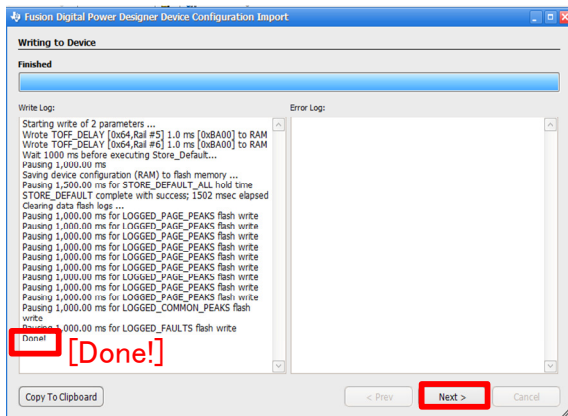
Fusion Digital Power Designer Device Configuration Import

Writing to Device

Finished

Write Log:

Starting write of 2 parameters ...
Wrote TOFF_DELAY [0x64,Rail #5] 1.0 ms [0xBA00] to RAM
Wrote TOFF_DELAY [0x64,Rail #6] 1.0 ms [0xBA00] to RAM
Wait 1000 ms before executing Store_Default...
Pausing 1,000.00 ms
Saving device configuration (RAM) to flash memory ...
Pausing 1,500.00 ms for STORE_DEFAULT_ALL hold time
STORE_DEFAULT complete with success; 1502 msec elapsed
Clearing data flash logs ...
Pausing 1,000.00 ms for LOGGED_PAGE_PEAKS flash write
Pausing 1,000.00 ms for LOGGED_PAGE_PEAKS flash write
Pausing 1,000.00 ms for LOGGED_PAGE_PEAKS flash write
Pausing 1,000.00 ms for LOGGED_PAGE_PEAKS flash write
Pausing 1,000.00 ms for LOGGED_PAGE_PEAKS flash write
Pausing 1,000.00 ms for LOGGED_PAGE_PEAKS flash write
Pausing 1,000.00 ms for LOGGED_PAGE_PEAKS flash write
Pausing 1,000.00 ms for LOGGED_PAGE_PEAKS flash write
Pausing 1,000.00 ms for LOGGED_PAGE_PEAKS flash write
Pausing 1,000.00 ms for LOGGED_COMMON_PEAKS flash write
Pausing 1,000.00 ms for LOGGED_FAULTS flash write
Done!

[Done!]

Error Log:

Copy To Clipboard

< Prev

Next >

Cancel